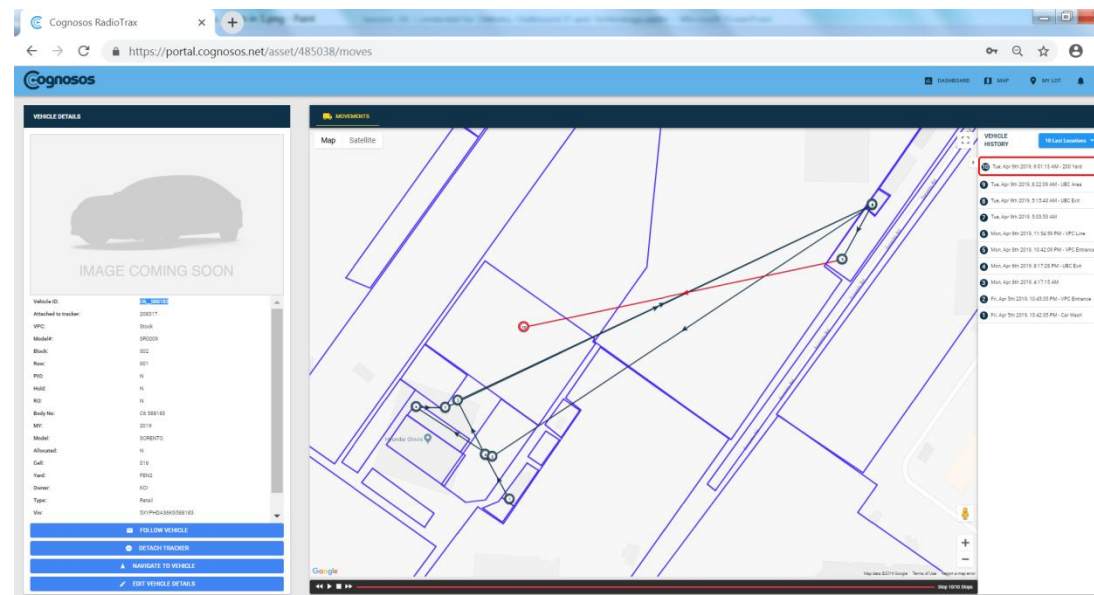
Cognosos RadioTrax

https://portal.cognosos.net/asset/485038/moves

Cognosos

DASHBOARD MAP MY LOT

VEHICLE DETAILS

IMAGE COMING SOON

| | |
|---|---|
| Vehicle ID: | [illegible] |
| Attached to tracker: | 208317 |
| VPC: | Stock |
| Model#: | SR0009 |
| Block: | 002 |
| Row: | 001 |
| PIO: | N |
| Hold: | N |
| RO: | N |
| Body No: | C6 588183 |
| MY: | 2019 |
| Model: | SORENTO |
| Allocated: | N |
| Cell: | 016 |
| Yard: | FEN2 |
| Owner: | KCI |
| Type: | Retail |
| Vin: | 5XYPHDA36KG588183 |

FOLLOW VEHICLE
DETACH TRACKER
NAVIGATE TO VEHICLE
EDIT VEHICLE DETAILS

MOVEMENTS

Map Satellite

Google

Map data ©2019 Google Terms of Use Report a map error

Step 10/10 Stops

VEHICLE HISTORY

10 Last Locations

10 Tue, Apr 9th 2019, 9:01:13 AM - 200 Yard
9 Tue, Apr 9th 2019, 8:22:09 AM - UBC Area
8 Tue, Apr 9th 2019, 5:15:43 AM - UBC Exit
7 Tue, Apr 9th 2019, 5:03:50 AM
6 Mon, Apr 8th 2019, 11:54:59 PM - VPC Line
5 Mon, Apr 8th 2019, 10:42:09 PM - VPC Entrance
4 Mon, Apr 8th 2019, 8:17:26 PM - UBC Exit
3 Mon, Apr 8th 2019, 4:17:15 AM
2 Fri, Apr 5th 2019, 10:45:05 PM - VPC Entrance
1 Fri, Apr 5th 2019, 10:42:35 PM - Car Wash